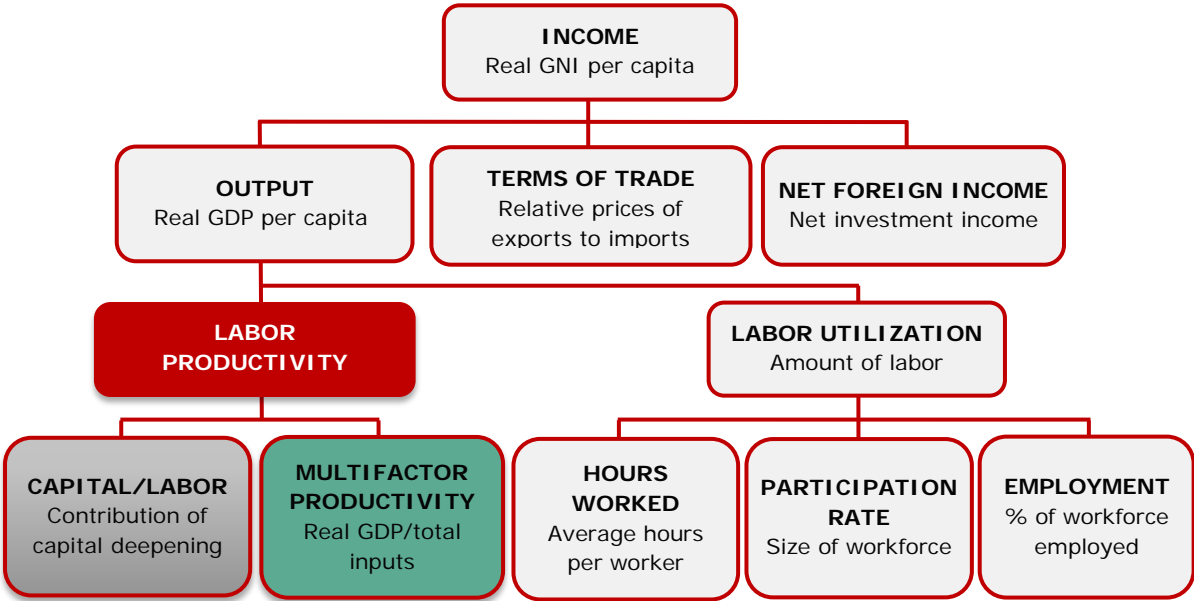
INCOME
Real GNI per capita

OUTPUT
Real GDP per capita

TERMS OF TRADE
Relative prices of exports to imports

NET FOREIGN INCOME
Net investment income

LABOR PRODUCTIVITY

LABOR UTILIZATION
Amount of labor

CAPITAL/LABOR
Contribution of capital deepening

MULTIFACTOR PRODUCTIVITY
Real GDP/total inputs

HOURS WORKED
Average hours per worker

PARTICIPATION RATE
Size of workforce

EMPLOYMENT
% of workforce employed